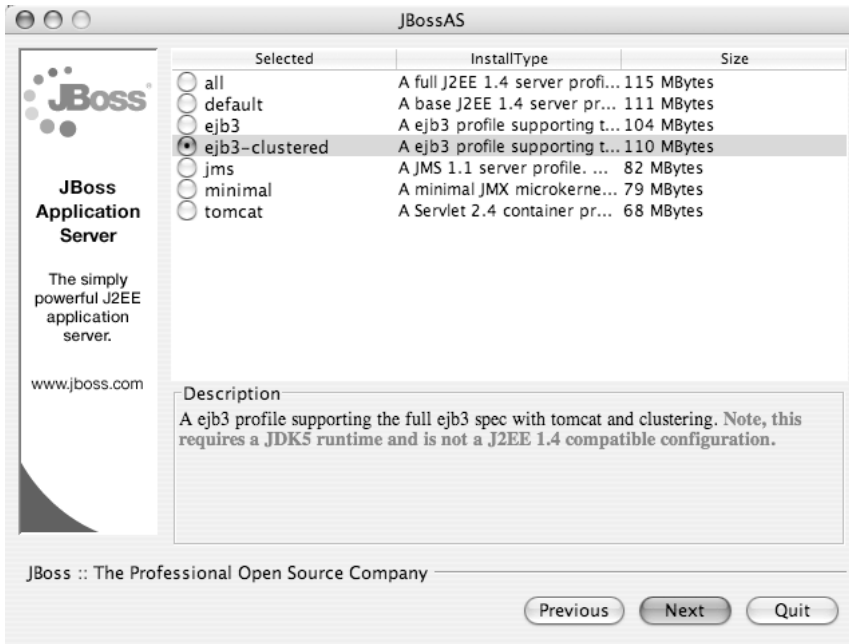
JBossAS

JBoss

JBoss Application Server

The simply powerful J2EE application server.

www.jboss.com

| Selected | InstallType | Size |
|---|---|---|
| all | A full J2EE 1.4 server profi... | 115 MBytes |
| default | A base J2EE 1.4 server pr... | 111 MBytes |
| ejb3 | A ejb3 profile supporting t... | 104 MBytes |
| ejb3-clustered | A ejb3 profile supporting t... | 110 MBytes |
| jms | A JMS 1.1 server profile. ... | 82 MBytes |
| minimal | A minimal JMX microkerne... | 79 MBytes |
| tomcat | A Servlet 2.4 container pr... | 68 MBytes |

Description
A ejb3 profile supporting the full ejb3 spec with tomcat and clustering. Note, this requires a JDK5 runtime and is not a J2EE 1.4 compatible configuration.

JBoss :: The Professional Open Source Company

Previous Next Quit